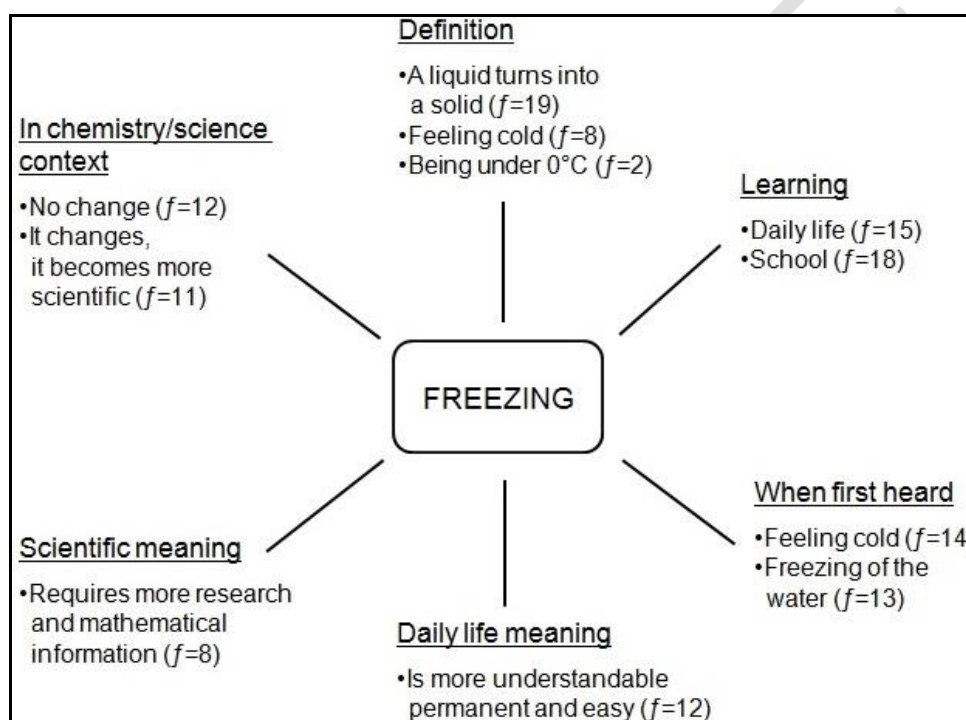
Definition

•A liquid turns into a solid ($f$=19)
•Feeling cold ($f$=8)
•Being under 0°C ($f$=2)

In chemistry/science context

•No change ($f$=12)
•It changes, it becomes more scientific ($f$=11)

Learning

•Daily life ($f$=15)
•School ($f$=18)

FREEZING

When first heard

•Feeling cold ($f$=14
•Freezing of the water ($f$=13)

Scientific meaning

•Requires more research and mathematical information ($f$=8)

Daily life meaning

•Is more understandable permanent and easy ($f$=12)